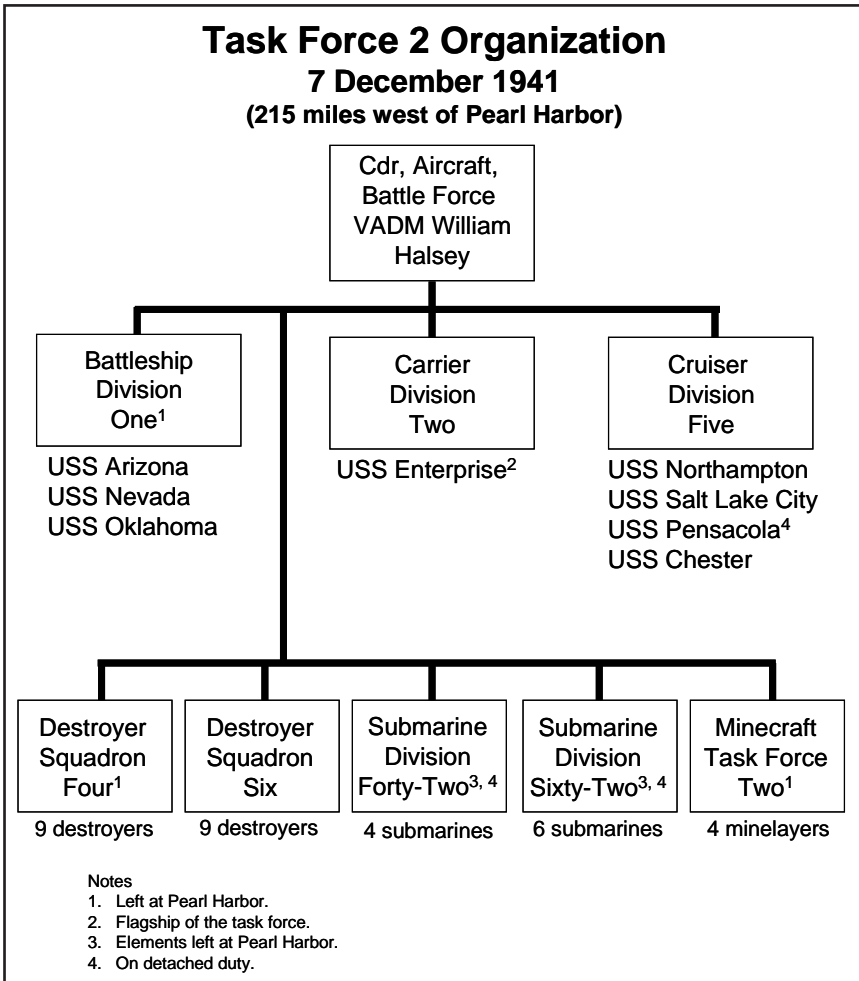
Task Force 2 Organization
7 December 1941
(215 miles west of Pearl Harbor)

Cdr, Aircraft, Battle Force VADM William Halsey

Battleship Division One$^1$

USS Arizona
USS Nevada
USS Oklahoma

Carrier Division Two

USS Enterprise$^2$

Cruiser Division Five

USS Northampton
USS Salt Lake City
USS Pensacola$^4$
USS Chester

Destroyer Squadron Four$^1$

9 destroyers

Destroyer Squadron Six

9 destroyers

Submarine Division Forty-Two$^{3, 4}$

4 submarines

Submarine Division Sixty-Two$^{3, 4}$

6 submarines

Minecraft Task Force Two$^1$

4 minelayers

Notes
1. Left at Pearl Harbor.
2. Flagship of the task force.
3. Elements left at Pearl Harbor.
4. On detached duty.